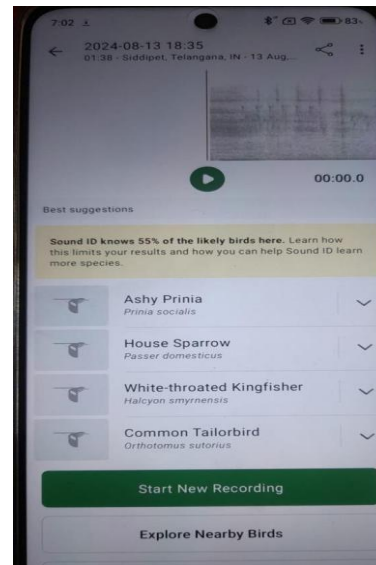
7:02

2024-08-13 18:35
01:38 · Siddipet, Telangana, IN · 13 Aug...

00:00.0

Best suggestions

Sound ID knows 55% of the likely birds here. Learn how this limits your results and how you can help Sound ID learn more species.

Ashy Prinia
Prinia socialis

House Sparrow
Passer domesticus

White-throated Kingfisher
Halcyon smyrnensis

Common Tailorbird
Orthotomus sutorius

Start New Recording

Explore Nearby Birds